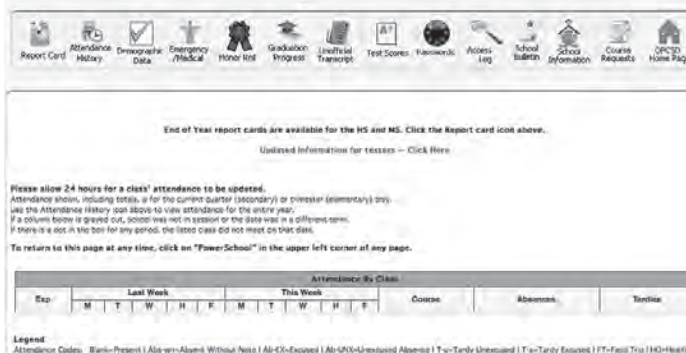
Report Card | Attendance History | Demographic Data | Emergency /Medical | Honor Roll | Graduation Progress | Unofficial Transcript | Test Scores | Passwords | Access Log | School bulletin | School Information | Course Requests | OPCSD Home Pag

End of Year report cards are available for the HS and MS. Click the Report card icon above.

Updated Information for testers -- Click Here

Please allow 24 hours for a class' attendance to be updated.
Attendance shown, including totals, is for the current quarter (secondary) or trimester (elementary) only.
Use the Attendance History icon above to view attendance for the entire year.
If a column below is grayed out, school was not in session or the date was in a different term.
If there is a dot in the box for any period, the listed class did not meet on that date.

To return to this page at any time, click on "PowerSchool" in the upper left corner of any page.

| Attendance By Class | | | | | | | | | | | | | |
|---|---|---|---|---|---|---|---|---|---|---|---|---|---|
| Exp | Last Week | | | | | This Week | | | | | Course | Absences | Tardies |
| | M | T | W | H | F | M | T | W | H | F | | | |

Legend
Attendance Codes: Blank=Present | Abs-w=Absent Without Note | Ab-EX=Excused | Ab-UNX=Unexcused Absence | T-u=Tardy Unexcused | T-x=Tardy Excused | FT=Field Trip | HO=Heal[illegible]